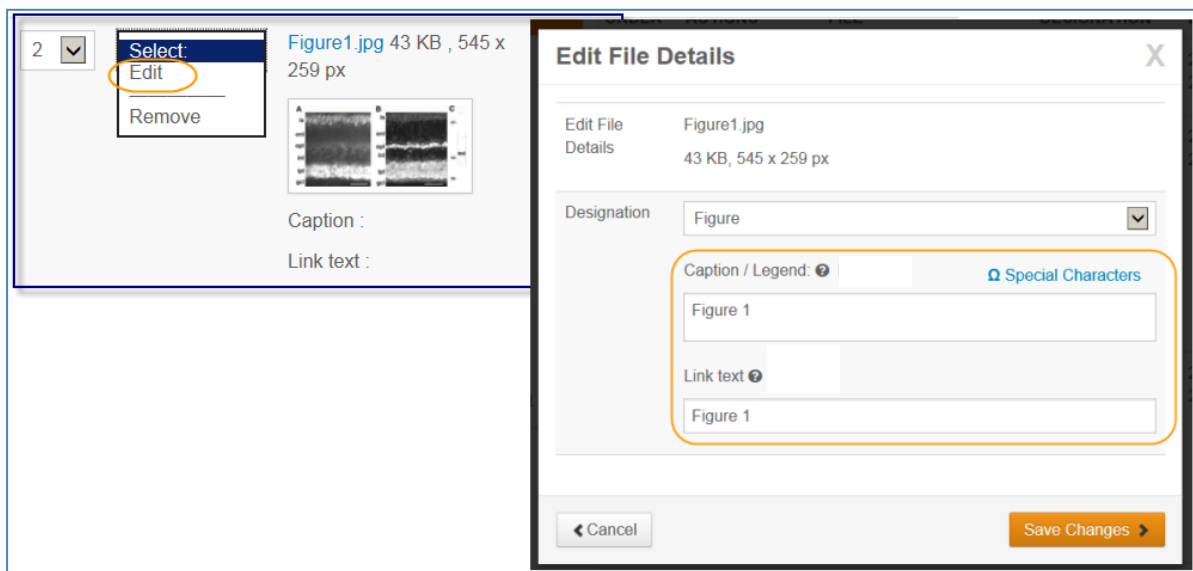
2

Select:
Edit
Remove

Figure1.jpg 43 KB , 545 x 259 px

Caption :

Link text :

Edit File Details

X

Edit File Details

Figure1.jpg

43 KB, 545 x 259 px

Designation

Figure

Caption / Legend:

Ω Special Characters

Figure 1

Link text

Figure 1

Cancel

Save Changes